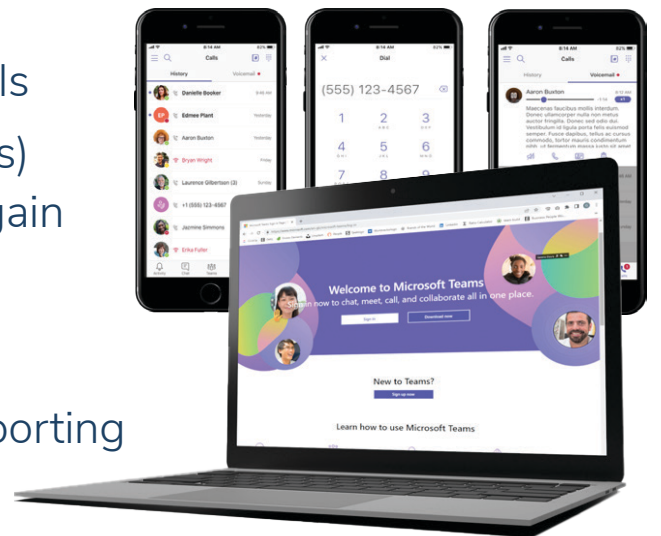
ls

s)

gain

porting

8:14 AM

Calls

History

Voicemail

Danielle Booker

Edmee Plant

Aaron Buxton

Bryan Wright

Laurence Gilbertson (3)

+1 (555) 123-4567

Jazmine Simmons

Erika Fuller

8:14 AM

Dial

(555) 123-4567

1

2

3

4

5

6

7

8

8:14 AM

Calls

History

Voicemail

Aaron Buxton

Maecenas faucibus mollis interdum. Donec ullamcorper nulla non metus auctor fringilla. Donec sed odio dui. Vestibulum id ligula porta felis euismod semper. Fusce dapibus, tellus ac cursus commodo, tortor mauris condimentum nibh, ut fermentum massa justo sit amet

Welcome to Microsoft Teams

Sign in now to chat, meet, call, and collaborate all in one place.

Sign in

Download now

New to Teams?

Sign up now

Learn how to use Microsoft Teams